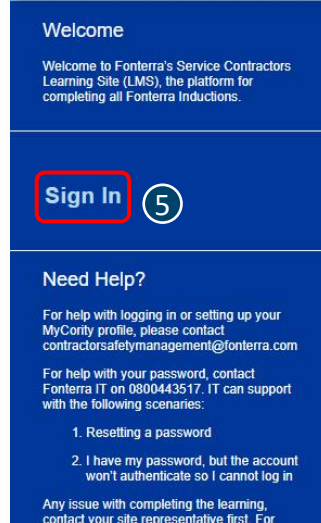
Welcome

Welcome to Fonterra's Service Contractors Learning Site (LMS), the platform for completing all Fonterra Inductions.

Sign In

5

Need Help?

For help with logging in or setting up your MyCority profile, please contact contractorsafetymanagement@fonterra.com

For help with your password, contact Fonterra IT on 0800443517. IT can support with the following scenarios:

1. Resetting a password

2. I have my password, but the account won't authenticate so I cannot log in

Any issue with completing the learning, contact your site representative first. For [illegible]